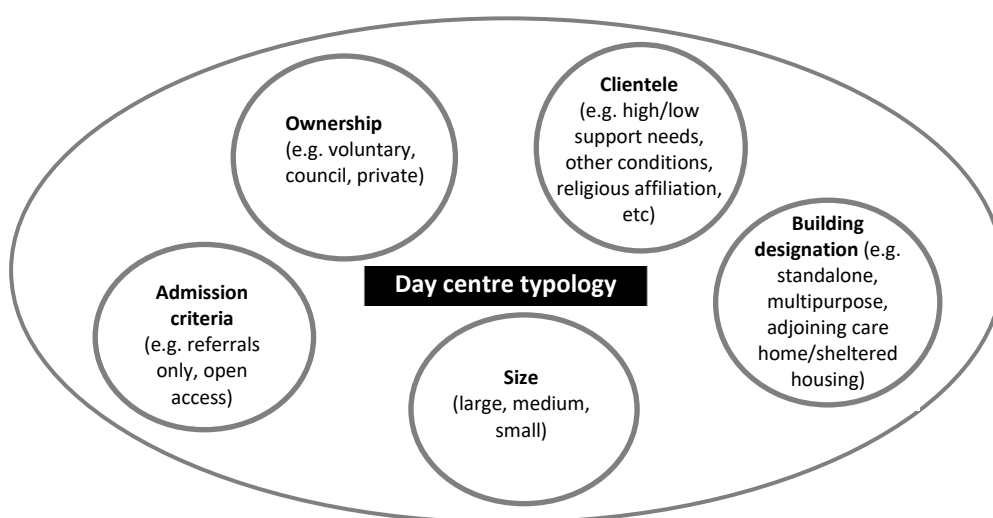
Ownership (e.g. voluntary, council, private)

Clientele (e.g. high/low support needs, other conditions, religious affiliation, etc)

Day centre typology

Building designation (e.g. standalone, multipurpose, adjoining care home/sheltered housing)

Admission criteria (e.g. referrals only, open access)

Size (large, medium, small)